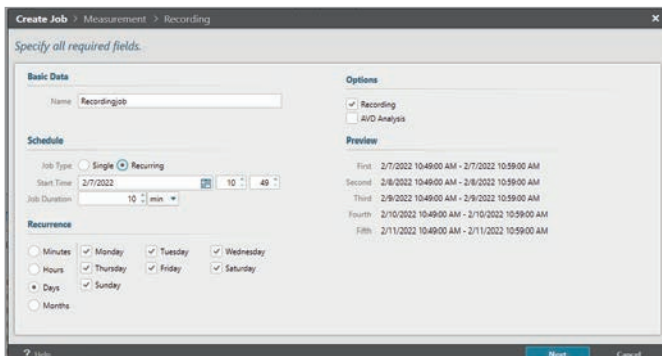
Create Job > Measurement > Recording

Specify all required fields.

Basic Data

Name Recordingjob

Schedule

Job Type Single Recurring

Start Time 2/7/2022 10 49

Job Duration 10 min

Recurrence

Minutes
Hours
Days
Months

Monday
Thursday
Sunday
Tuesday
Friday
Wednesday
Saturday

Options

Recording
AVD Analysis

Preview

First 2/7/2022 10:49:00 AM - 2/7/2022 10:59:00 AM
Second 2/8/2022 10:49:00 AM - 2/8/2022 10:59:00 AM
Third 2/9/2022 10:49:00 AM - 2/9/2022 10:59:00 AM
Fourth 2/10/2022 10:49:00 AM - 2/10/2022 10:59:00 AM
Fifth 2/11/2022 10:49:00 AM - 2/11/2022 10:59:00 AM

? Help

Next

Cancel